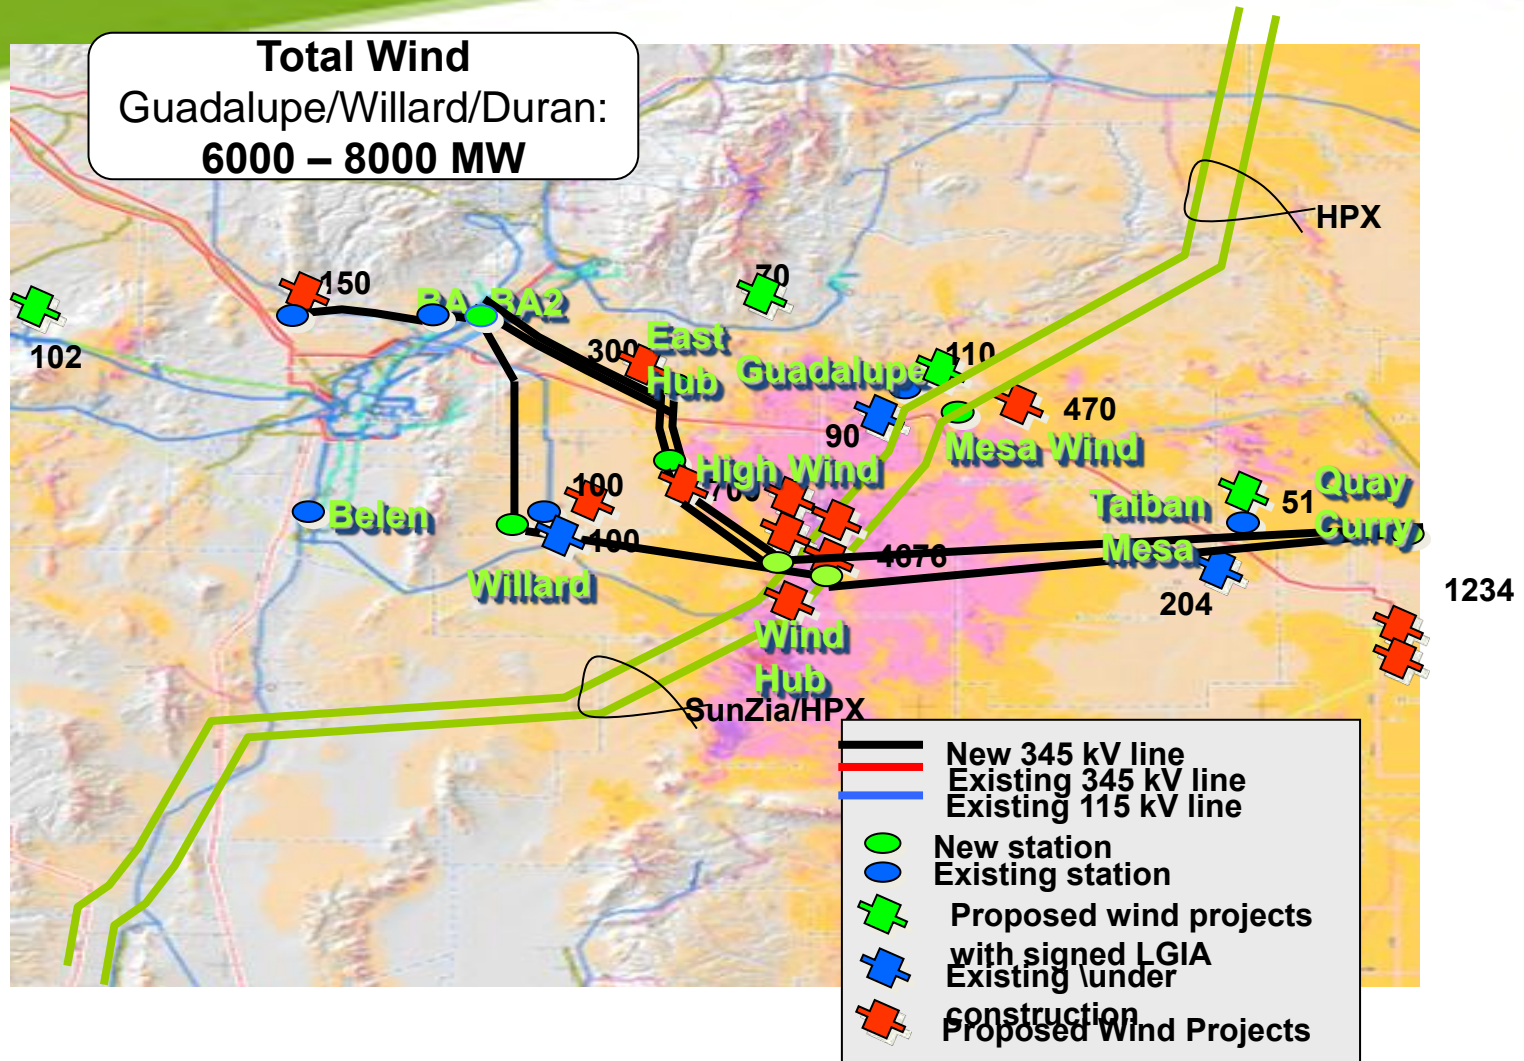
Total Wind
Guadalupe/Willard/Duran:
6000 – 8000 MW

HPX

102

150

BA BA2

70

300

East Hub

Guadalupe

110

470

Mesa Wind

90

High Wind

70

100

Belen

100

Willard

4076

Taiban

51

Quay

Curry

Mesa

204

1234

Wind Hub

SunZia/HPX

New 345 kV line
Existing 345 kV line
Existing 115 kV line
New station
Existing station
Proposed wind projects with signed LGIA
Existing \under construction
Proposed Wind Projects